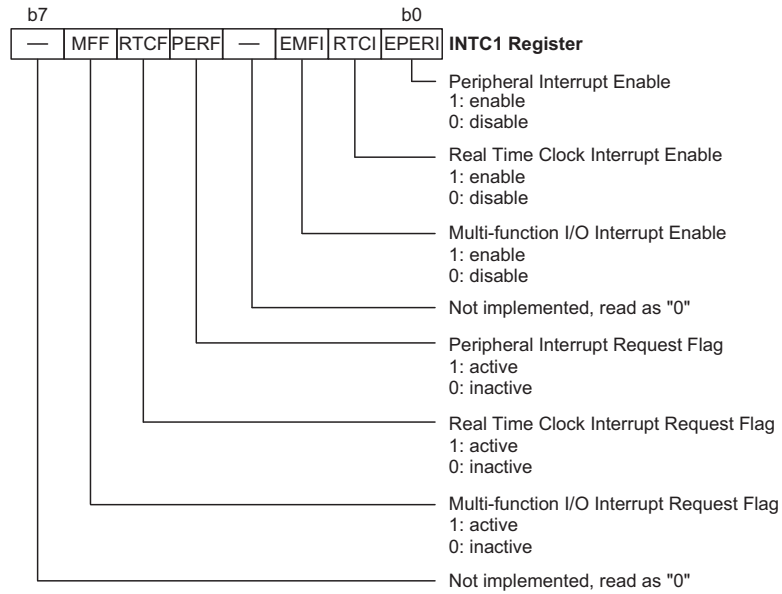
b7 b0

| — | MFF | RTCF | PERF | — | EMFI | RTCI | EPERI |
|---|---|---|---|---|---|---|---|

INTC1 Register

Peripheral Interrupt Enable
1: enable
0: disable

Real Time Clock Interrupt Enable
1: enable
0: disable

Multi-function I/O Interrupt Enable
1: enable
0: disable

Not implemented, read as "0"

Peripheral Interrupt Request Flag
1: active
0: inactive

Real Time Clock Interrupt Request Flag
1: active
0: inactive

Multi-function I/O Interrupt Request Flag
1: active
0: inactive

Not implemented, read as "0"